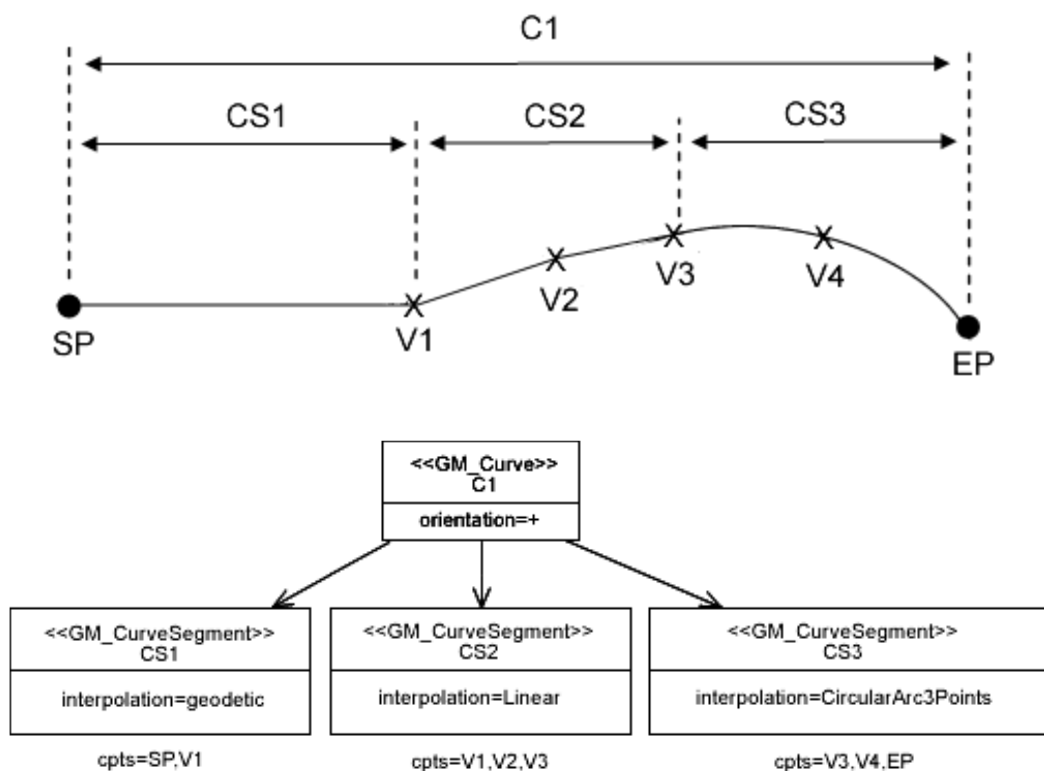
C1

CS1

CS2

CS3

SP

V1

V2

V3

V4

EP

<<GM_Curve>>
C1

orientation=+

<<GM_CurveSegment>>
CS1

interpolation=geodetic

cpts=SP,V1

<<GM_CurveSegment>>
CS2

interpolation=Linear

cpts=V1,V2,V3

<<GM_CurveSegment>>
CS3

interpolation=CircularArc3Points

cpts=V3,V4,EP